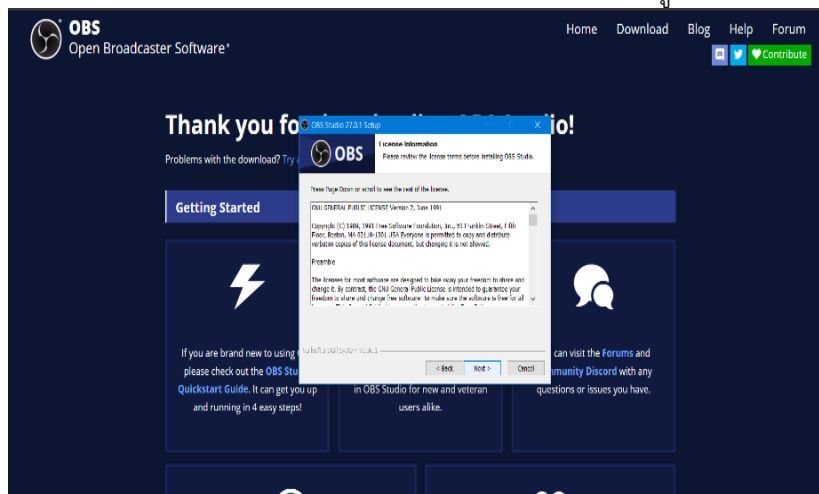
OBS
Open Broadcaster Software®

Home Download Blog Help Forum

Contribute

Thank you fo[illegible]io!

Problems with the download? Try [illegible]

Getting Started

If you are brand new to using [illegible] please check out the OBS Stu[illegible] Quickstart Guide. It can get you up and running in 4 easy steps!

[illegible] in OBS Studio for new and veteran users alike.

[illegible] can visit the Forums and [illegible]mmunity Discord with any questions or issues you have.

OBS Studio 27.0.1 Setup

OBS

License Information
Please review the license terms before installing OBS Studio.

Press Page Down or scroll to see the rest of the license.

GNU GENERAL PUBLIC LICENSE Version 2, June 1991

Copyright (C) 1989, 1991 Free Software Foundation, Inc., 51 Franklin Street, Fifth Floor, Boston, MA 02110-1301 USA Everyone is permitted to copy and distribute verbatim copies of this license document, but changing it is not allowed.

Preamble

The licenses for most software are designed to take away your freedom to share and change it. By contrast, the GNU General Public License is intended to guarantee your freedom to share and change free software--to make sure the software is free for all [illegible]

Nullsoft Install System v3.06.1

< Back Next > Cancel